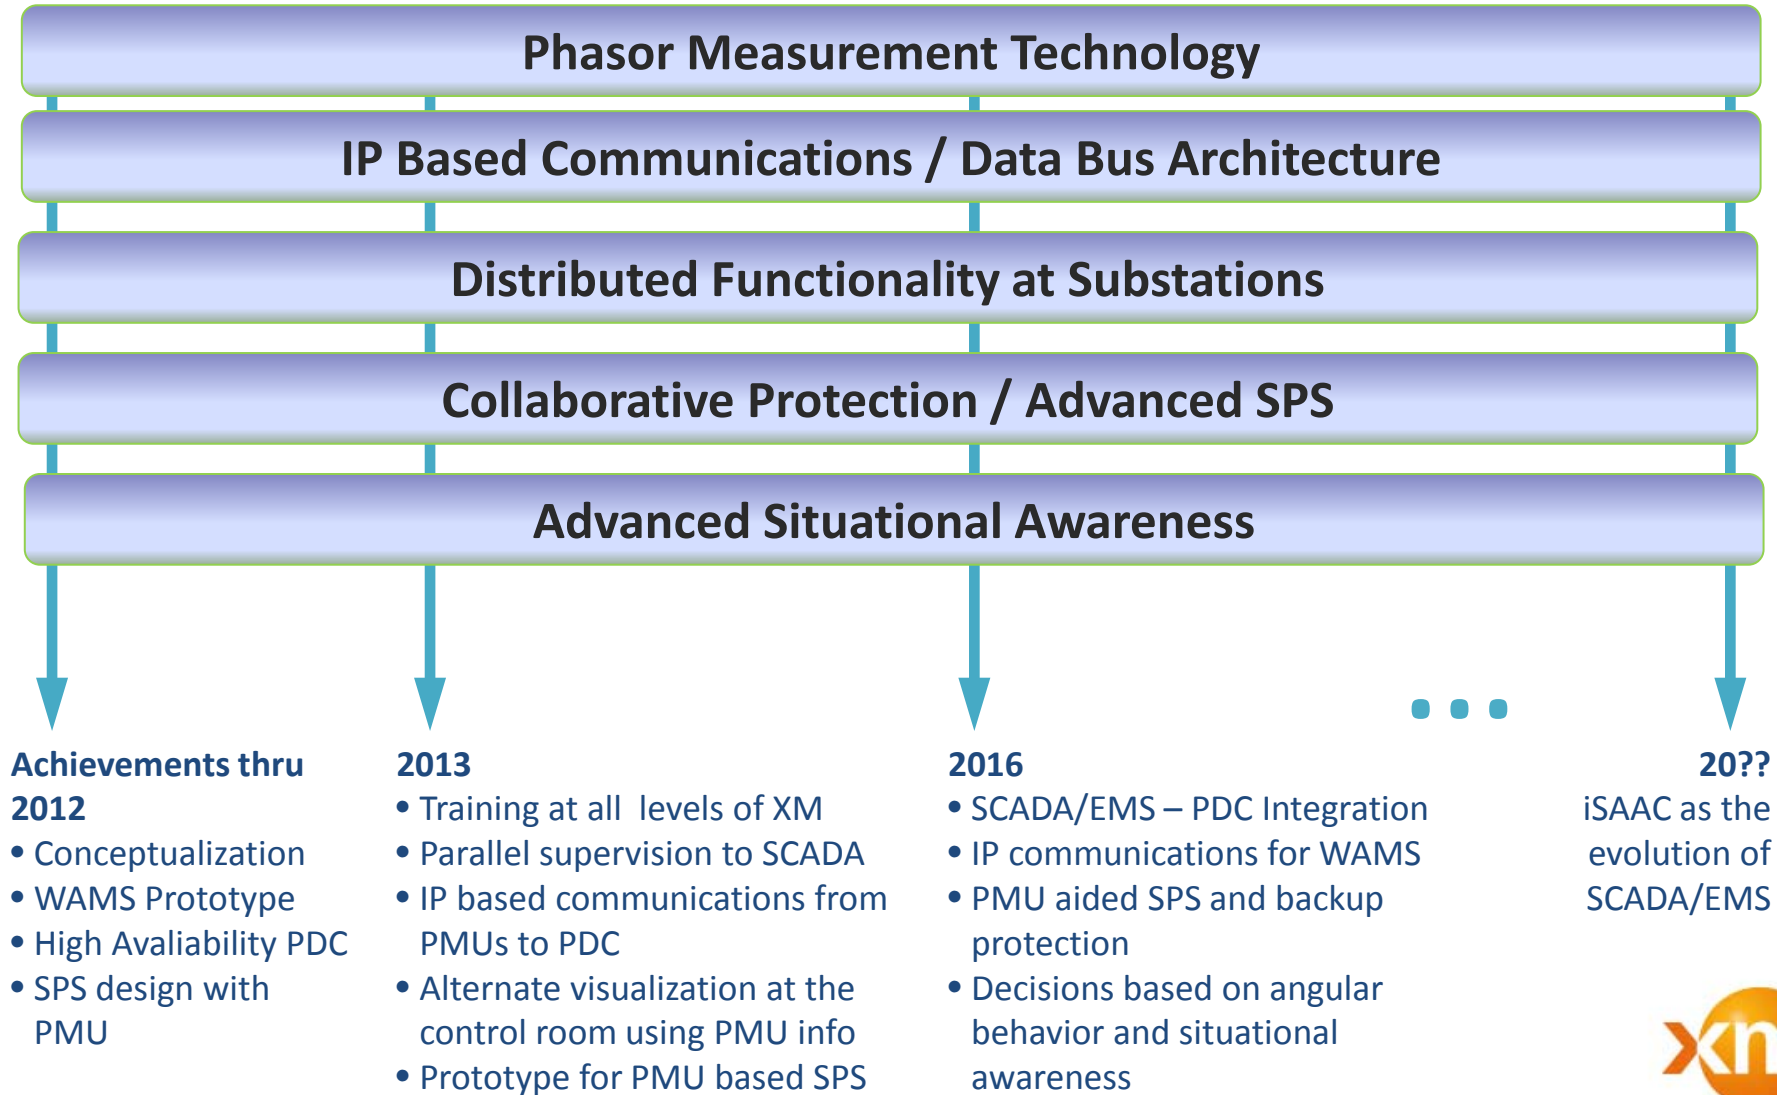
Phasor Measurement Technology

IP Based Communications / Data Bus Architecture

Distributed Functionality at Substations

Collaborative Protection / Advanced SPS

Advanced Situational Awareness

Achievements thru 2012
• Conceptualization
• WAMS Prototype
• High Avaliability PDC
• SPS design with PMU

2013
• Training at all levels of XM
• Parallel supervision to SCADA
• IP based communications from PMUs to PDC
• Alternate visualization at the control room using PMU info
• Prototype for PMU based SPS

2016
• SCADA/EMS – PDC Integration
• IP communications for WAMS
• PMU aided SPS and backup protection
• Decisions based on angular behavior and situational awareness

20??
iSAAC as the evolution of SCADA/EMS

xm